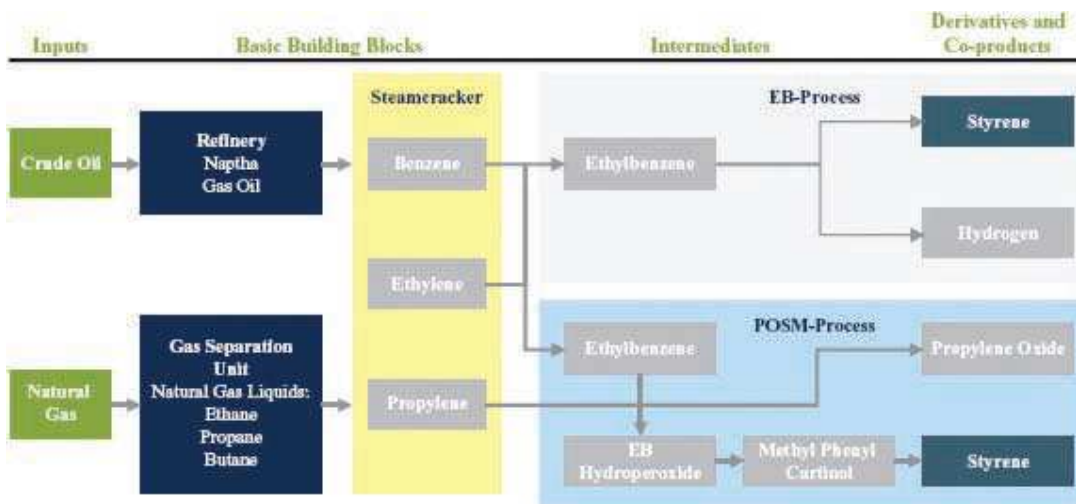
Inputs

Basic Building Blocks

Intermediates

Derivatives and Co-products

Steamcracker

EB-Process

Crude Oil

Refinery Naptha Gas Oil

Benzene

Ethylbenzene

Styrene

Hydrogen

Ethylene

POSM-Process

Natural Gas

Gas Separation Unit Natural Gas Liquids: Ethane Propane Butane

Propylene

Ethylbenzene

Propylene Oxide

EB Hydroperoxide

Methyl Phenyl Carbinol

Styrene